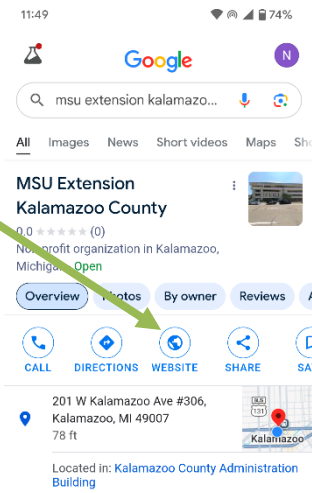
11:49 74%

Google

N

msu extension kalamazoo...

All Images News Short videos Maps Sho

MSU Extension Kalamazoo County

0.0 (0)

Nonprofit organization in Kalamazoo, Michigan · Open

Overview Photos By owner Reviews A

CALL DIRECTIONS WEBSITE SHARE SA

201 W Kalamazoo Ave #306, Kalamazoo, MI 49007

78 ft

131

Kalamazoo

Located in: Kalamazoo County Administration Building